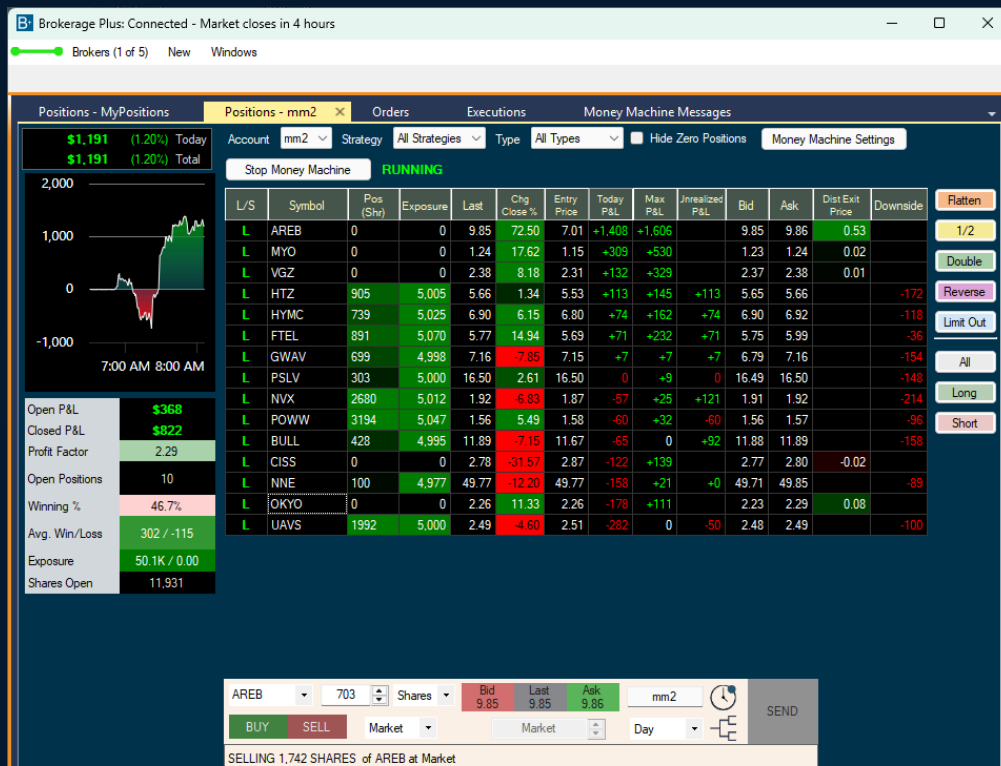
Brokerage Plus: Connected - Market closes in 4 hours

Brokers (1 of 5)   New   Windows

Positions - MyPositions   Positions - mm2   Orders   Executions   Money Machine Messages

$1,191 (1.20%) Today
$1,191 (1.20%) Total

2,000
1,000
0
-1,000
7:00 AM 8:00 AM

| | |
|---|---|
| Open P&L | $368 |
| Closed P&L | $822 |
| Profit Factor | 2.29 |
| Open Positions | 10 |
| Winning % | 46.7% |
| Avg. Win/Loss | 302 / -115 |
| Exposure | 50.1K / 0.00 |
| Shares Open | 11,931 |

Account mm2   Strategy All Strategies   Type All Types   Hide Zero Positions   Money Machine Settings

Stop Money Machine   RUNNING

| L/S | Symbol | Pos (Shr) | Exposure | Last | Chg Close % | Entry Price | Today P&L | Max P&L | Unrealized P&L | Bid | Ask | Dist Exit Price | Downside |
|---|---|---|---|---|---|---|---|---|---|---|---|---|---|
| L | AREB | 0 | 0 | 9.85 | 72.50 | 7.01 | +1,408 | +1,606 | | 9.85 | 9.86 | 0.53 | |
| L | MYO | 0 | 0 | 1.24 | 17.62 | 1.15 | +309 | +530 | | 1.23 | 1.24 | 0.02 | |
| L | VGZ | 0 | 0 | 2.38 | 8.18 | 2.31 | +132 | +329 | | 2.37 | 2.38 | 0.01 | |
| L | HTZ | 905 | 5,005 | 5.66 | 1.34 | 5.53 | +113 | +145 | +113 | 5.65 | 5.66 | | -172 |
| L | HYMC | 739 | 5,025 | 6.90 | 6.15 | 6.80 | +74 | +162 | +74 | 6.90 | 6.92 | | -118 |
| L | FTEL | 891 | 5,070 | 5.77 | 14.94 | 5.69 | +71 | +232 | +71 | 5.75 | 5.99 | | -36 |
| L | GWAV | 699 | 4,998 | 7.16 | -7.85 | 7.15 | +7 | +7 | +7 | 6.79 | 7.16 | | -154 |
| L | PSLV | 303 | 5,000 | 16.50 | 2.61 | 16.50 | 0 | +9 | 0 | 16.49 | 16.50 | | -148 |
| L | NVX | 2680 | 5,012 | 1.92 | -6.83 | 1.87 | -57 | +25 | +121 | 1.91 | 1.92 | | -214 |
| L | POWW | 3194 | 5,047 | 1.56 | 5.49 | 1.58 | -60 | +32 | -60 | 1.56 | 1.57 | | -96 |
| L | BULL | 428 | 4,995 | 11.89 | -7.15 | 11.67 | -65 | 0 | +92 | 11.88 | 11.89 | | -158 |
| L | CISS | 0 | 0 | 2.78 | -31.57 | 2.87 | -122 | +139 | | 2.77 | 2.80 | -0.02 | |
| L | NNE | 100 | 4,977 | 49.77 | -12.20 | 49.77 | -158 | +21 | +0 | 49.71 | 49.85 | | -89 |
| L | OKYO | 0 | 0 | 2.26 | 11.33 | 2.26 | -178 | +111 | | 2.23 | 2.29 | 0.08 | |
| L | UAVS | 1992 | 5,000 | 2.49 | -4.60 | 2.51 | -282 | 0 | -50 | 2.48 | 2.49 | | -100 |

Flatten   1/2   Double   Reverse   Limit Out   All   Long   Short

AREB   703   Shares   Bid 9.85   Last 9.85   Ask 9.86   mm2   SEND
BUY   SELL   Market   Market   Day

SELLING 1,742 SHARES of AREB at Market